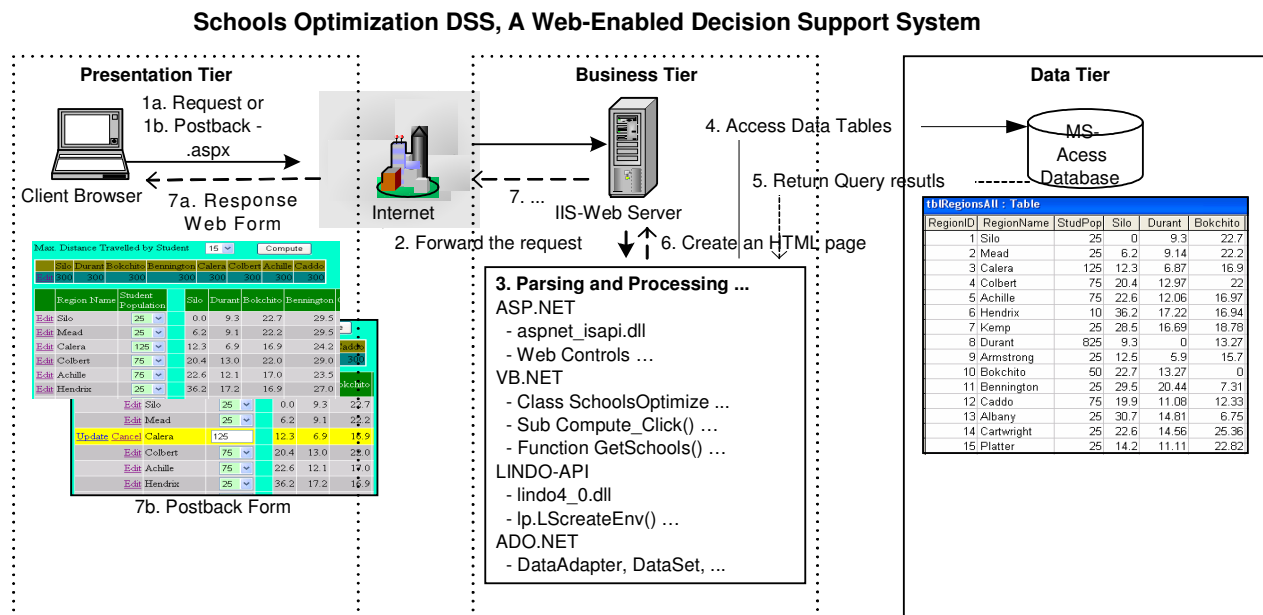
Schools Optimization DSS, A Web-Enabled Decision Support System

Presentation Tier

1a. Request or
1b. Postback - .aspx

Client Browser

7a. Response Web Form

Max. Distance Travelled by Student 15 Compute

| | Silo | Durant | Bokchito | Bennington | Calera | Colbert | Achille | Caddo |
|---|---|---|---|---|---|---|---|---|
| | 300 | 300 | 300 | 300 | 300 | 300 | 300 | 300 |

| | Region Name | Student Population | | Silo | Durant | Bokchito | Bennington |
|---|---|---|---|---|---|---|---|
| Edit | Silo | 25 | | 0.0 | 9.3 | 22.7 | 29.5 |
| Edit | Mead | 25 | | 6.2 | 9.1 | 22.2 | 29.5 |
| Edit | Calera | 125 | | 12.3 | 6.9 | 16.9 | 24.2 |
| Edit | Colbert | 75 | | 20.4 | 13.0 | 22.0 | 29.0 |
| Edit | Achille | 75 | | 22.6 | 12.1 | 17.0 | 23.5 |
| Edit | Hendrix | 25 | | 36.2 | 17.2 | 16.9 | 27.0 |

| | | | | | | Bokchito |
|---|---|---|---|---|---|---|
| Edit | Silo | 25 | | 0.0 | 9.3 | 22.7 |
| Edit | Mead | 25 | | 6.2 | 9.1 | 22.2 |
| Update Cancel | Calera | 125 | | 12.3 | 6.9 | 16.9 |
| Edit | Colbert | 75 | | 20.4 | 13.0 | 22.0 |
| Edit | Achille | 75 | | 22.6 | 12.1 | 17.0 |
| Edit | Hendrix | 25 | | 36.2 | 17.2 | 16.9 |

7b. Postback Form

Internet

Business Tier

IIS-Web Server

7. ...

2. Forward the request

6. Create an HTML page

4. Access Data Tables

5. Return Query resutls

3. Parsing and Processing ...
ASP.NET
- aspnet_isapi.dll
- Web Controls …
VB.NET
- Class SchoolsOptimize ...
- Sub Compute_Click() …
- Function GetSchools() …
LINDO-API
- lindo4_0.dll
- lp.LScreateEnv() …
ADO.NET
- DataAdapter, DataSet, ...

Data Tier

MS-Acess Database

tblRegionsAll : Table

| RegionID | RegionName | StudPop | Silo | Durant | Bokchito |
|---|---|---|---|---|---|
| 1 | Silo | 25 | 0 | 9.3 | 22.7 |
| 2 | Mead | 25 | 6.2 | 9.14 | 22.2 |
| 3 | Calera | 125 | 12.3 | 6.87 | 16.9 |
| 4 | Colbert | 75 | 20.4 | 12.97 | 22 |
| 5 | Achille | 75 | 22.6 | 12.06 | 16.97 |
| 6 | Hendrix | 10 | 36.2 | 17.22 | 16.94 |
| 7 | Kemp | 25 | 28.5 | 16.69 | 18.78 |
| 8 | Durant | 825 | 9.3 | 0 | 13.27 |
| 9 | Armstrong | 25 | 12.5 | 5.9 | 15.7 |
| 10 | Bokchito | 50 | 22.7 | 13.27 | 0 |
| 11 | Bennington | 25 | 29.5 | 20.44 | 7.31 |
| 12 | Caddo | 75 | 19.9 | 11.08 | 12.33 |
| 13 | Albany | 25 | 30.7 | 14.81 | 6.75 |
| 14 | Cartwright | 25 | 22.6 | 14.56 | 25.36 |
| 15 | Platter | 25 | 14.2 | 11.11 | 22.82 |